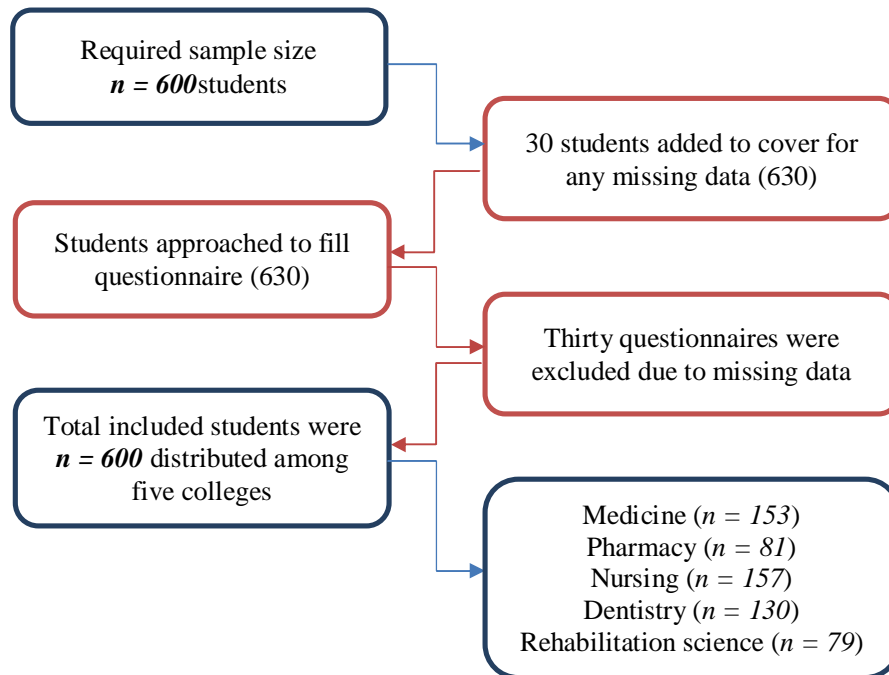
Required sample size
$n = 600$students

30 students added to cover for any missing data (630)

Students approached to fill questionnaire (630)

Thirty questionnaires were excluded due to missing data

Total included students were $n = 600$ distributed among five colleges

Medicine ($n = 153$)
Pharmacy ($n = 81$)
Nursing ($n = 157$)
Dentistry ($n = 130$)
Rehabilitation science ($n = 79$)